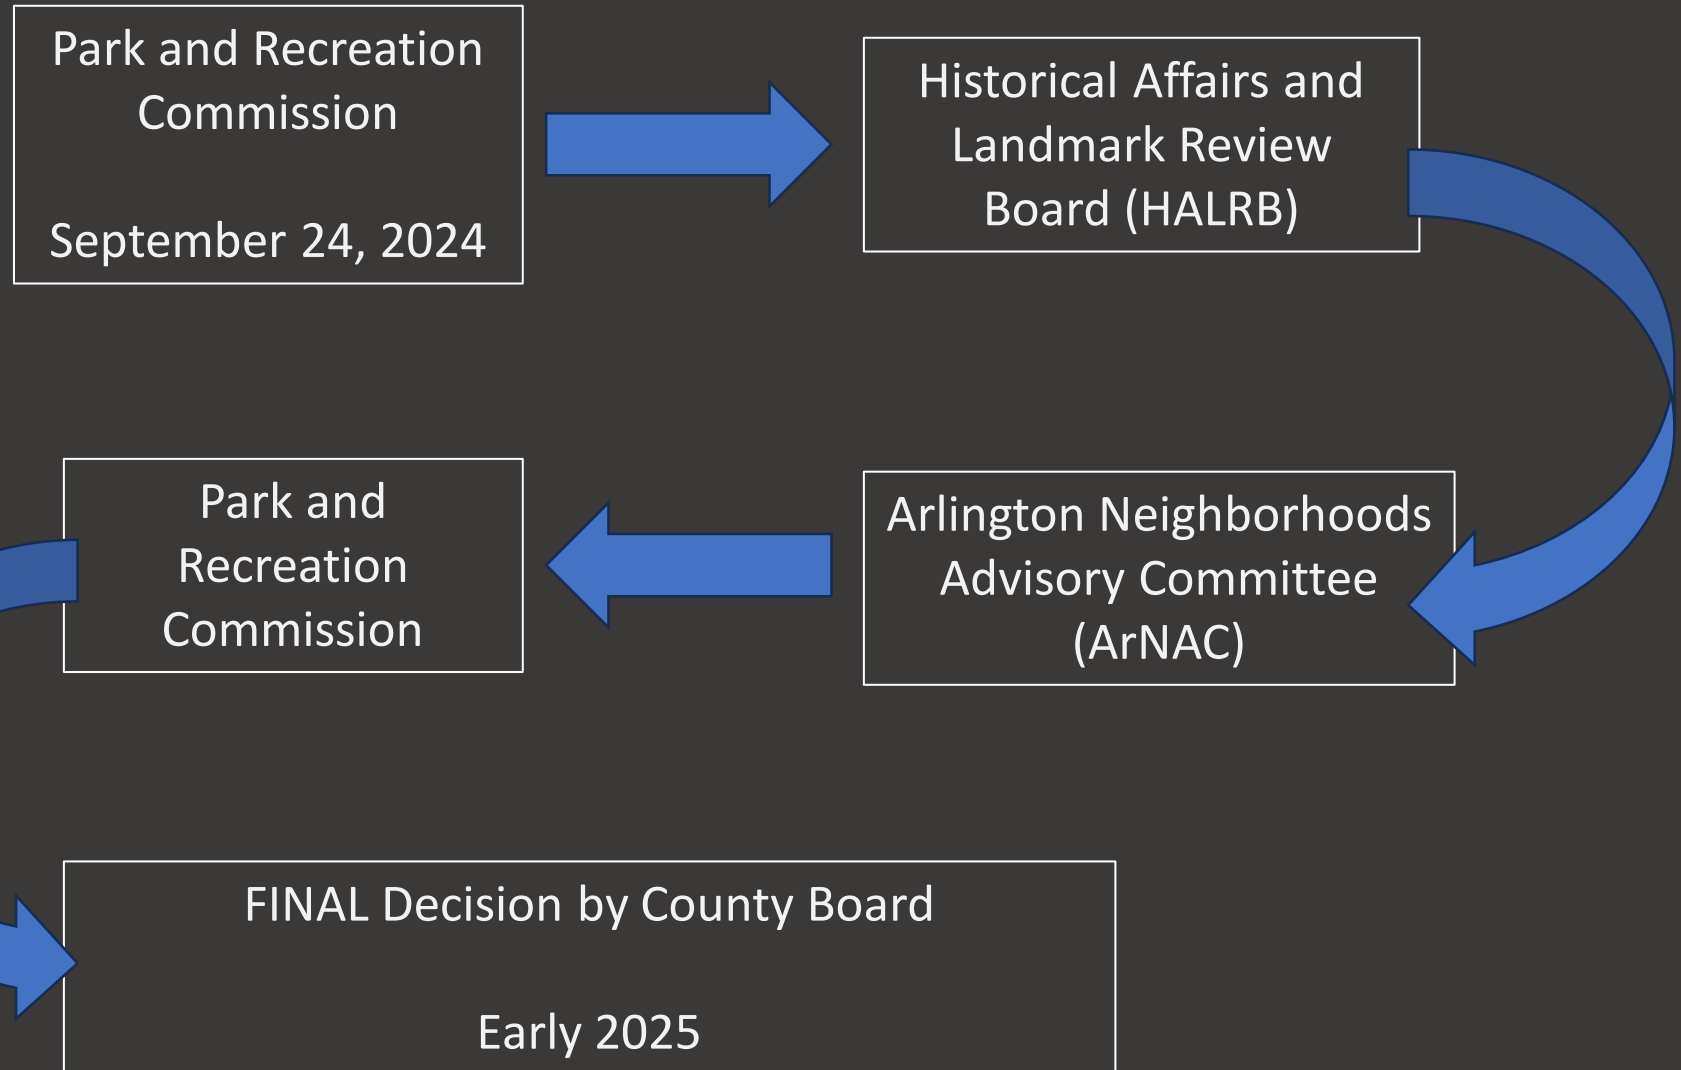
Park and Recreation Commission

September 24, 2024

Historical Affairs and Landmark Review Board (HALRB)

Arlington Neighborhoods Advisory Committee (ArNAC)

Park and Recreation Commission

FINAL Decision by County Board

Early 2025